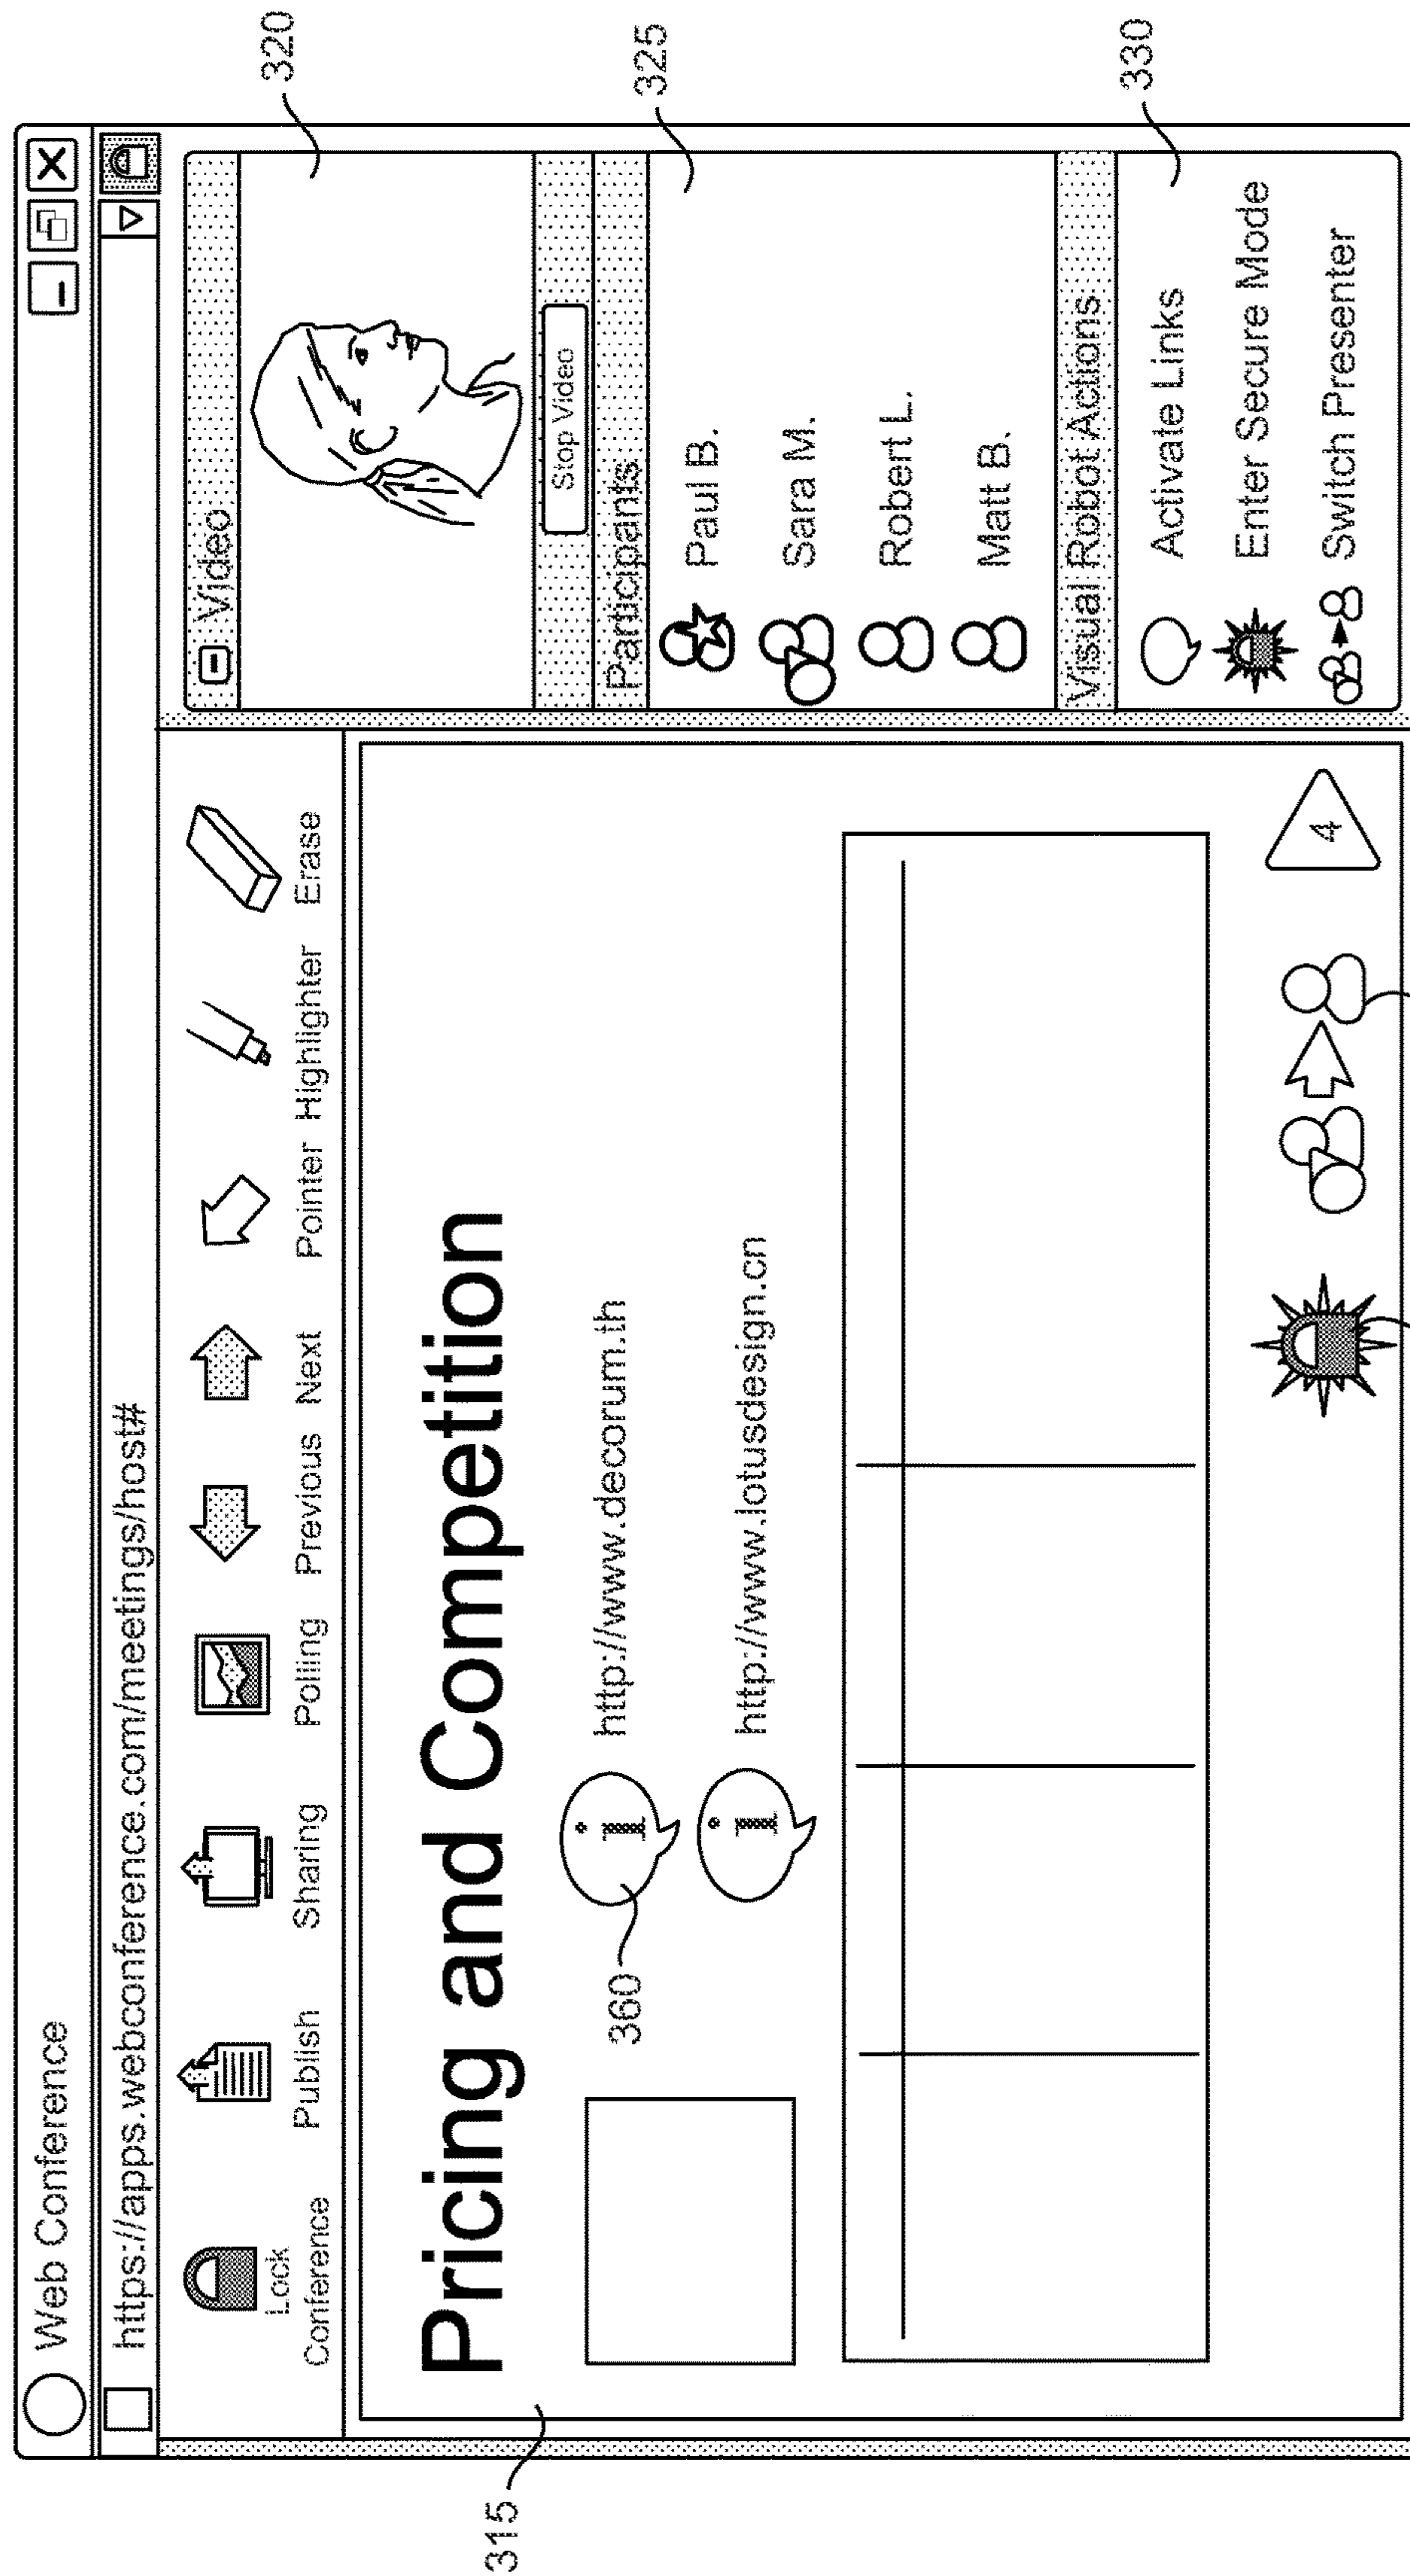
Web Conference
https://apps.webconference.com/meetings/host#
Lock Conference
Publish
Sharing
Polling
Previous
Next
Pointer
Highlighter
Erase
Video
Stop Video
Participants
Paul B.
Sara M.
Robert L.
Matt B.
Visual Robot Actions
Activate Links
Enter Secure Mode
Switch Presenter
Pricing and Competition
http://www.decorum.th
http://www.lotusdesign.cn
4
320
325
330
360
315